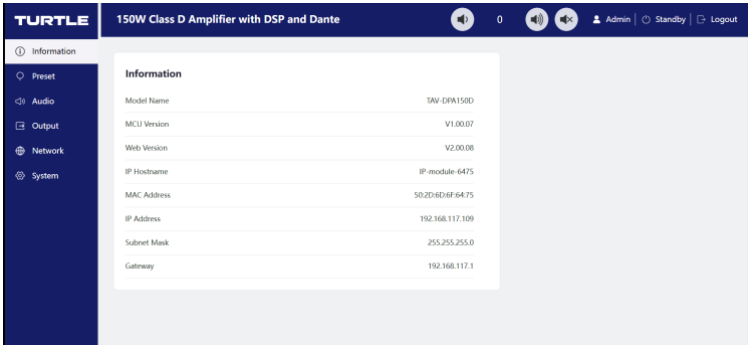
TURTLE

150W Class D Amplifier with DSP and Dante

0

Admin | Standby | Logout

Information
Preset
Audio
Output
Network
System

Information

| Model Name | TAV-DPA150D |
|---|---|
| MCU Version | V1.00.07 |
| Web Version | V2.00.08 |
| IP Hostname | IP-module-6475 |
| MAC Address | 50:2D:6D:6F:64:75 |
| IP Address | 192.168.117.109 |
| Subnet Mask | 255.255.255.0 |
| Gateway | 192.168.117.1 |